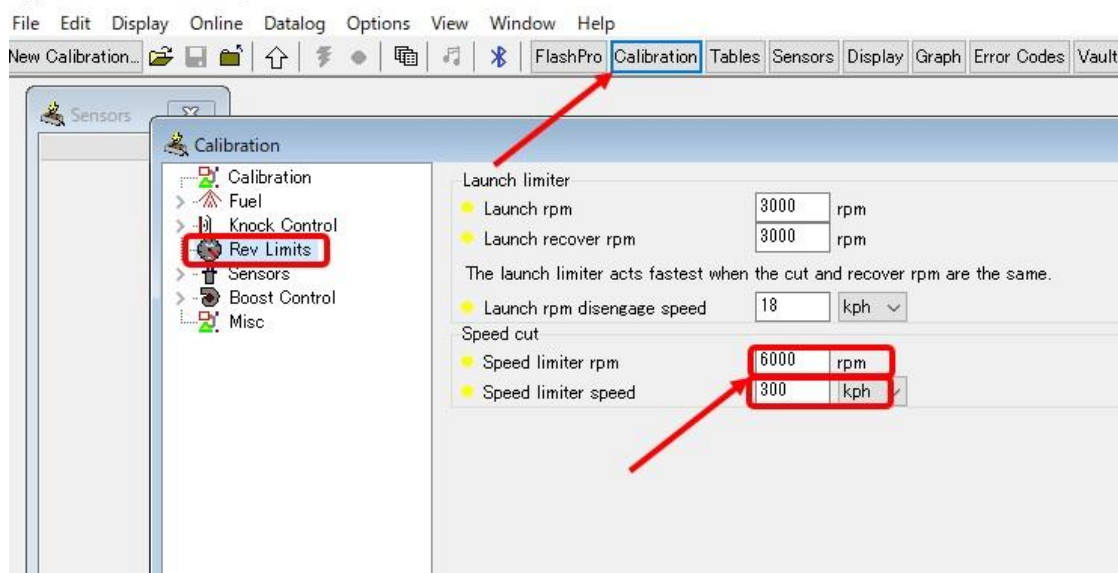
File Edit Display Online Datalog Options View Window Help

New Calibration... FlashPro Calibration Tables Sensors Display Graph Error Codes Vault

Sensors

Calibration

Calibration
Fuel
Knock Control
Rev Limits
Sensors
Boost Control
Misc

Launch limiter
Launch rpm 3000 rpm
Launch recover rpm 3000 rpm
The launch limiter acts fastest when the cut and recover rpm are the same.
Launch rpm disengage speed 18 kph

Speed cut
Speed limiter rpm 6000 rpm
Speed limiter speed 300 kph